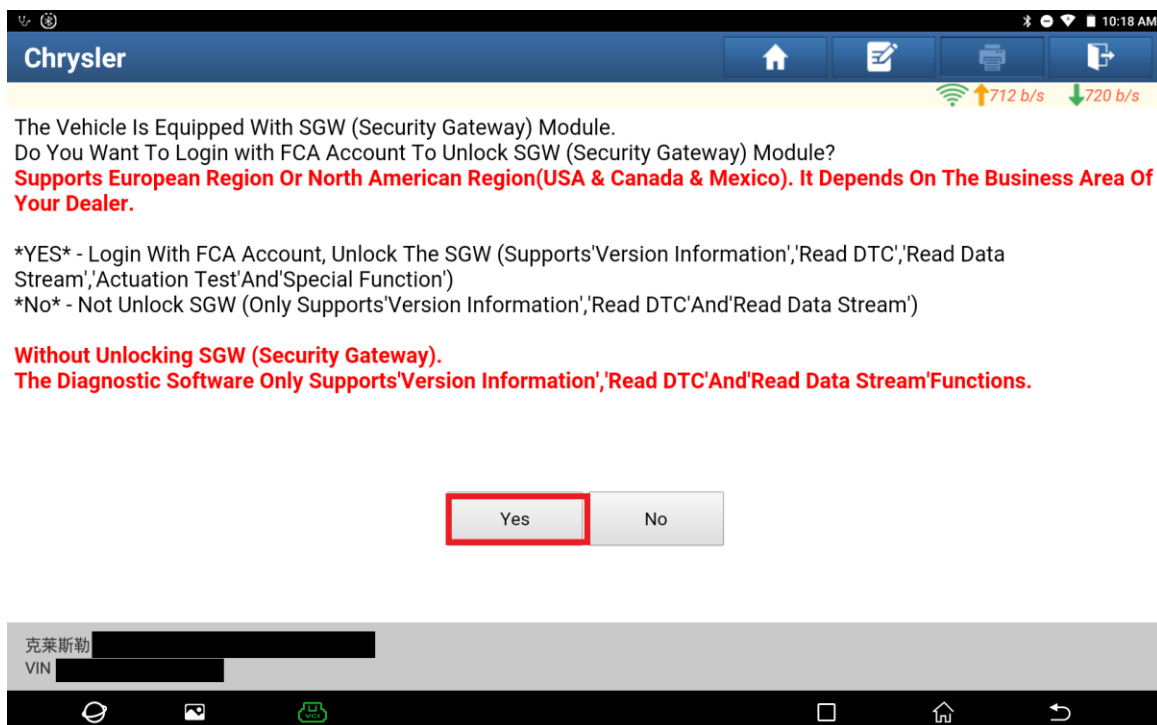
10:18 AM

Chrysler

712 b/s 720 b/s

The Vehicle Is Equipped With SGW (Security Gateway) Module.
Do You Want To Login with FCA Account To Unlock SGW (Security Gateway) Module?
Supports European Region Or North American Region(USA & Canada & Mexico). It Depends On The Business Area Of Your Dealer.

*YES* - Login With FCA Account, Unlock The SGW (Supports'Version Information','Read DTC','Read Data Stream','Actuation Test'And'Special Function')
*No* - Not Unlock SGW (Only Supports'Version Information','Read DTC'And'Read Data Stream')

Without Unlocking SGW (Security Gateway).
The Diagnostic Software Only Supports'Version Information','Read DTC'And'Read Data Stream'Functions.

Yes
No

克莱斯勒
VIN

VCI